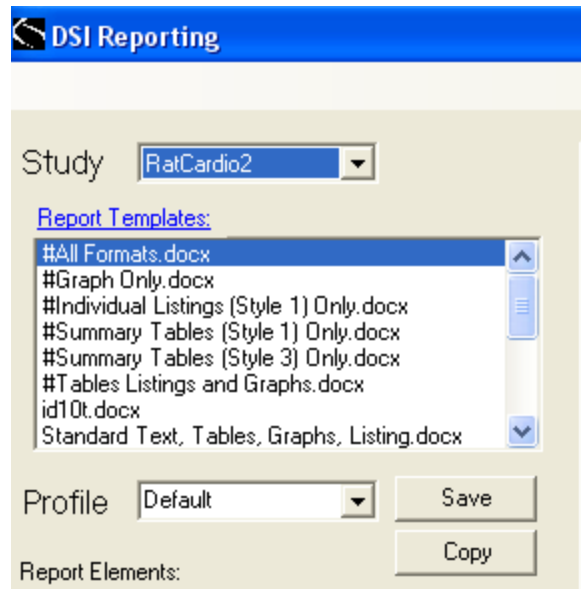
DSI Reporting

Study RatCardio2

Report Templates:

#All Formats.docx
#Graph Only.docx
#Individual Listings (Style 1) Only.docx
#Summary Tables (Style 1) Only.docx
#Summary Tables (Style 3) Only.docx
#Tables Listings and Graphs.docx
id10t.docx
Standard Text, Tables, Graphs, Listing.docx

Profile Default

Save

Copy

Report Elements: